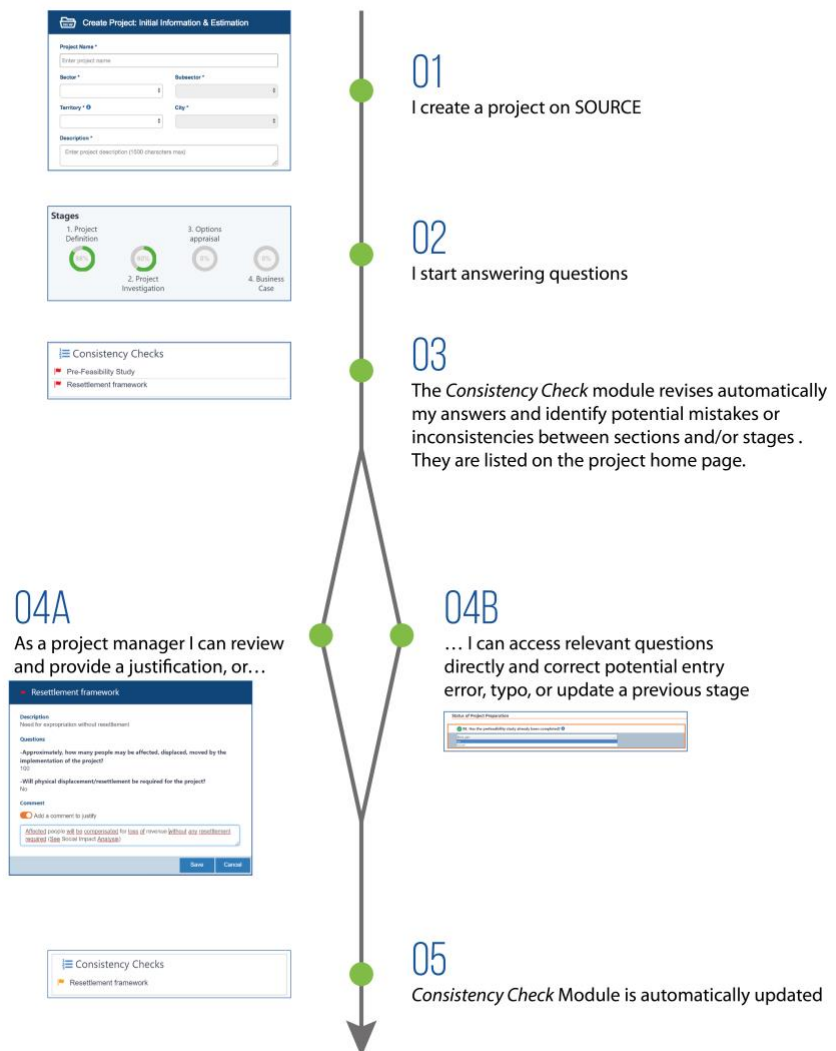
Create Project: Initial Information & Estimation

Project Name *

Enter project name

Sector *

Subsector *

Territory *

City *

Description *

Enter project description (1500 characters max)

01

I create a project on SOURCE

Stages

1. Project Definition

2. Project Investigation

3. Options appraisal

4. Business Case

02

I start answering questions

Consistency Checks

Pre-Feasibility Study

Resettlement framework

03

The *Consistency Check* module revises automatically my answers and identify potential mistakes or inconsistencies between sections and/or stages . They are listed on the project home page.

04A

As a project manager I can review and provide a justification, or…

Resettlement framework

Description

Need for expropriates without resettlement

Questions

-Approximately, how many people may be affected, displaced, moved by the implementation of the project?

100

-Will physical displacement/resettlement be required for the project?

No

Comment

Add a comment to justify

Affected people will be compensated for loss of revenue without any resettlement required (See Social Impact Analysis)

Save

Cancel

04B

… I can access relevant questions directly and correct potential entry error, typo, or update a previous stage

Status of Project Preparation

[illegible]

Consistency Checks

Resettlement framework

05

*Consistency Check* Module is automatically updated